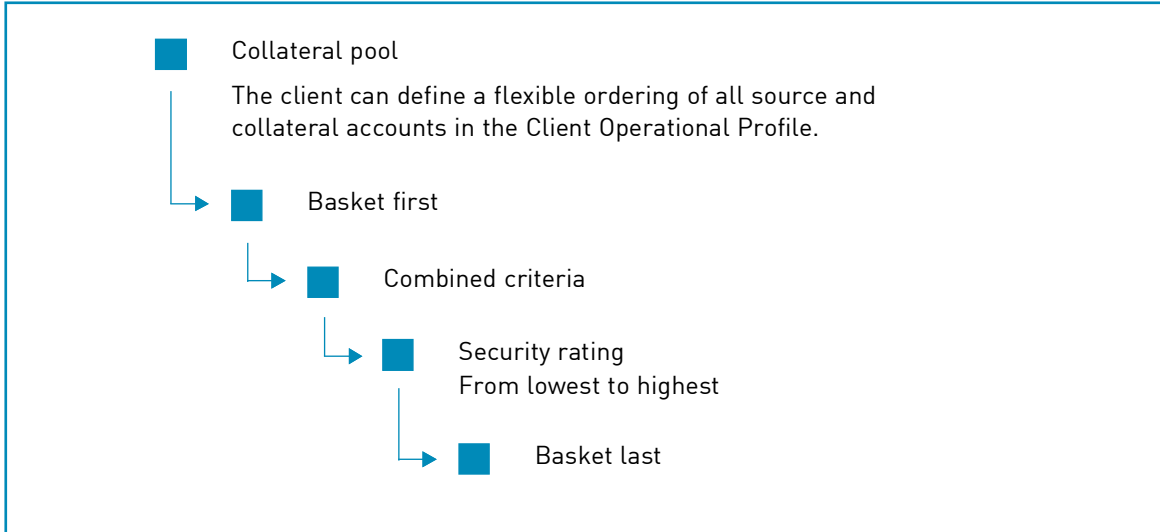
Collateral pool

The client can define a flexible ordering of all source and collateral accounts in the Client Operational Profile.

Basket first

Combined criteria

Security rating
From lowest to highest

Basket last